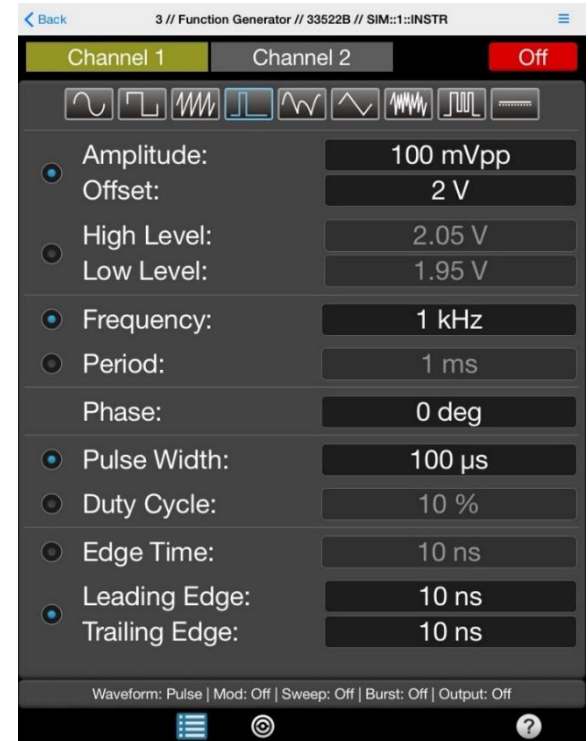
< Back

3 // Function Generator // 33522B // SIM::1::INSTR

Channel 1

Channel 2

Off

Amplitude: 100 mVpp

Offset: 2 V

High Level: 2.05 V

Low Level: 1.95 V

Frequency: 1 kHz

Period: 1 ms

Phase: 0 deg

Pulse Width: 100 µs

Duty Cycle: 10 %

Edge Time: 10 ns

Leading Edge: 10 ns

Trailing Edge: 10 ns

Waveform: Pulse | Mod: Off | Sweep: Off | Burst: Off | Output: Off

?